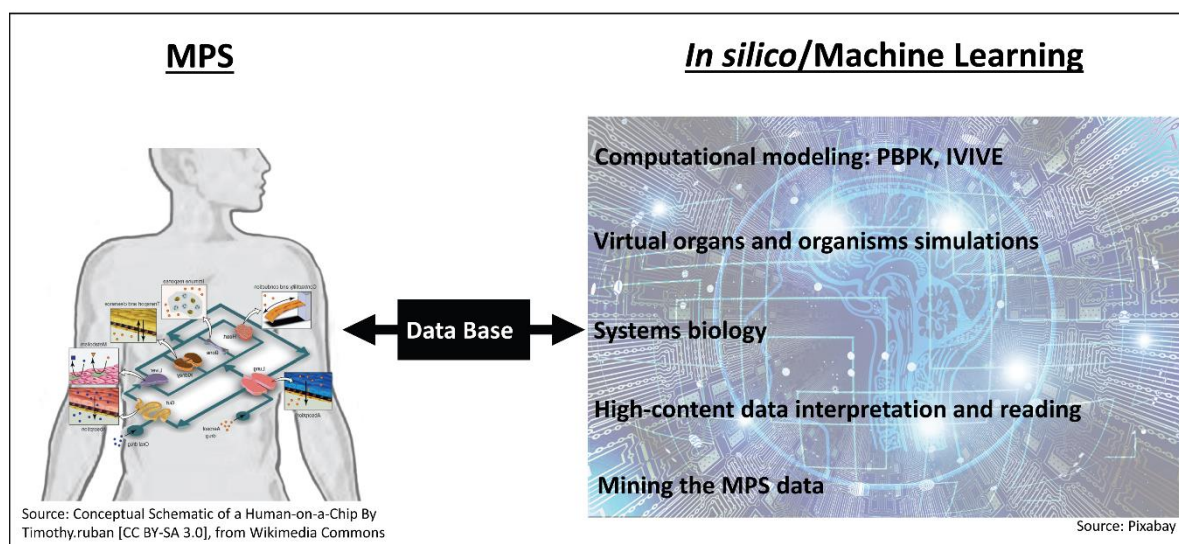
MPS

*In silico*/Machine Learning

Data Base

Computational modeling: PBPK, IVIVE

Virtual organs and organisms simulations

Systems biology

High-content data interpretation and reading

Mining the MPS data

Source: Conceptual Schematic of a Human-on-a-Chip By Timothy.ruban [CC BY-SA 3.0], from Wikimedia Commons

Source: Pixabay